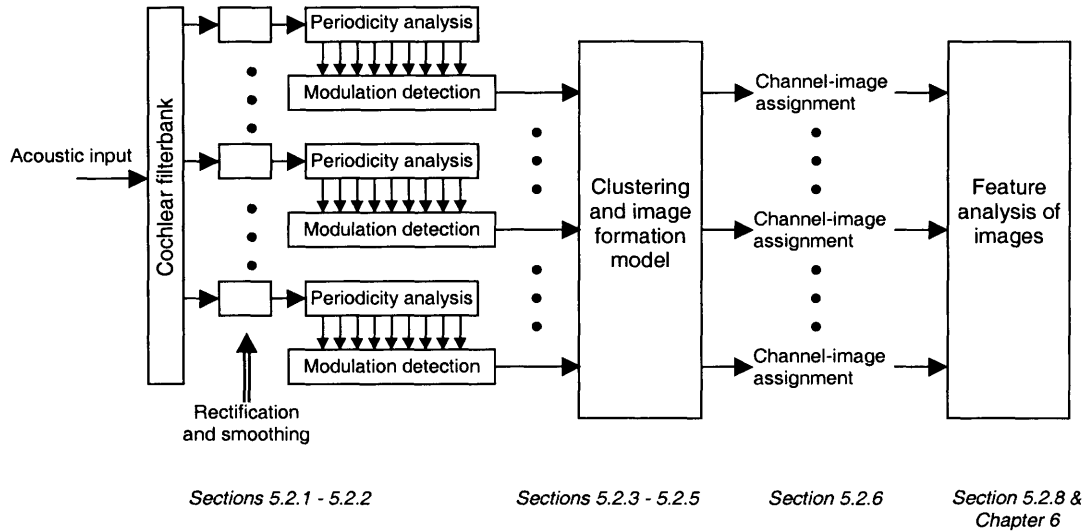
Acoustic input

Cochlear filterbank

Periodicity analysis

Modulation detection

Periodicity analysis

Modulation detection

Periodicity analysis

Modulation detection

Rectification and smoothing

Clustering and image formation model

Channel-image assignment

Channel-image assignment

Channel-image assignment

Feature analysis of images

Sections 5.2.1 - 5.2.2

Sections 5.2.3 - 5.2.5

Section 5.2.6

Section 5.2.8 & Chapter 6